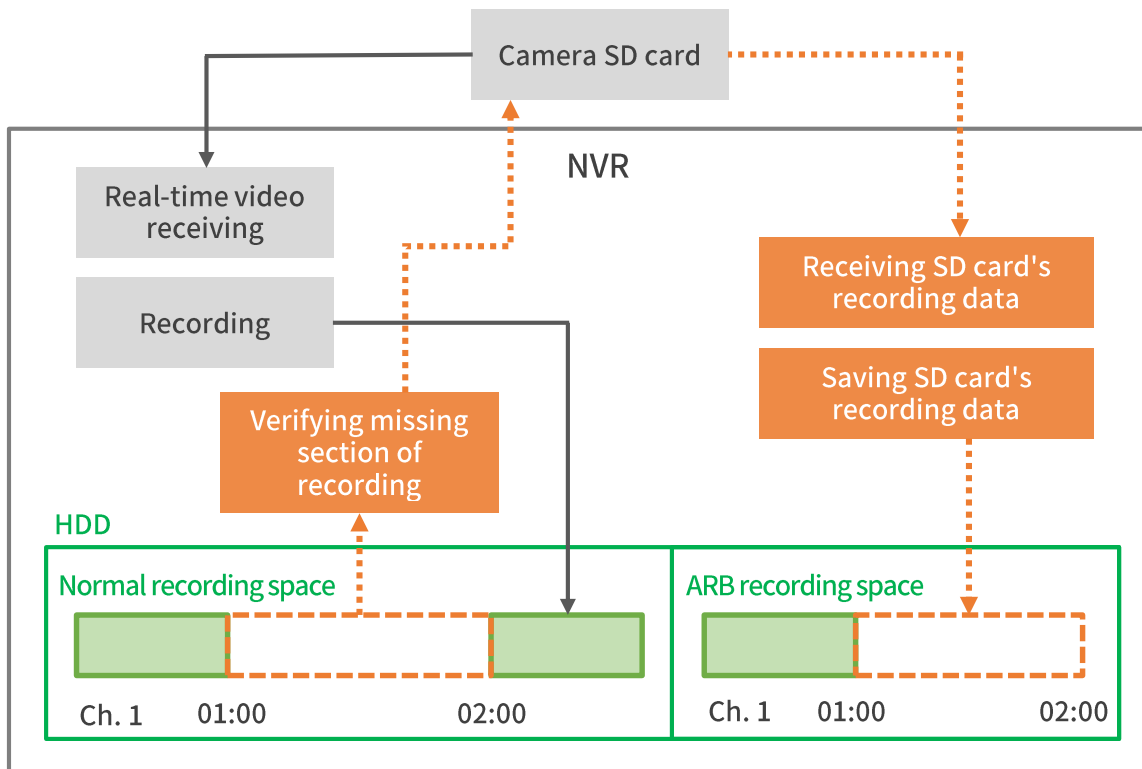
Camera SD card

NVR

Real-time video receiving

Recording

Verifying missing section of recording

Receiving SD card's recording data

Saving SD card's recording data

HDD

Normal recording space

Ch. 1 01:00 02:00

ARB recording space

Ch. 1 01:00 02:00